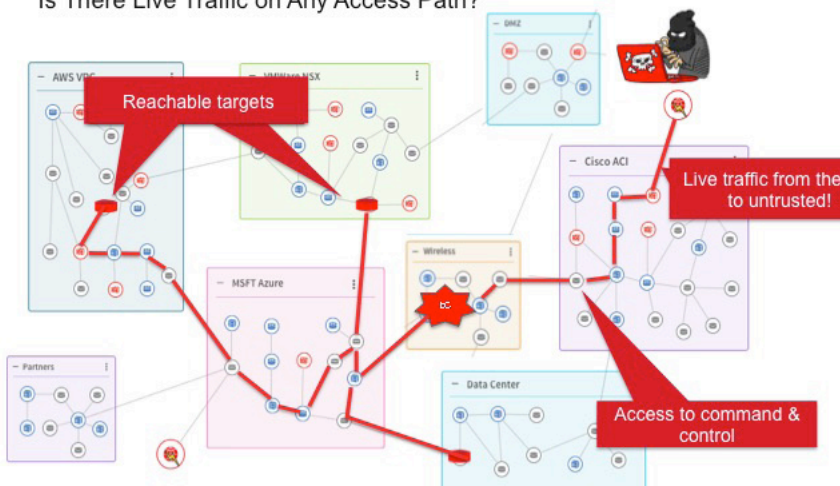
Is There Live Traffic on Any Access Path?

DMZ

AWS VPC

VMWare NSX

Reachable targets

Cisco ACI

Live traffic from the
to untrusted!

Wireless

MSFT Azure

Partners

Data Center

Access to command &
control